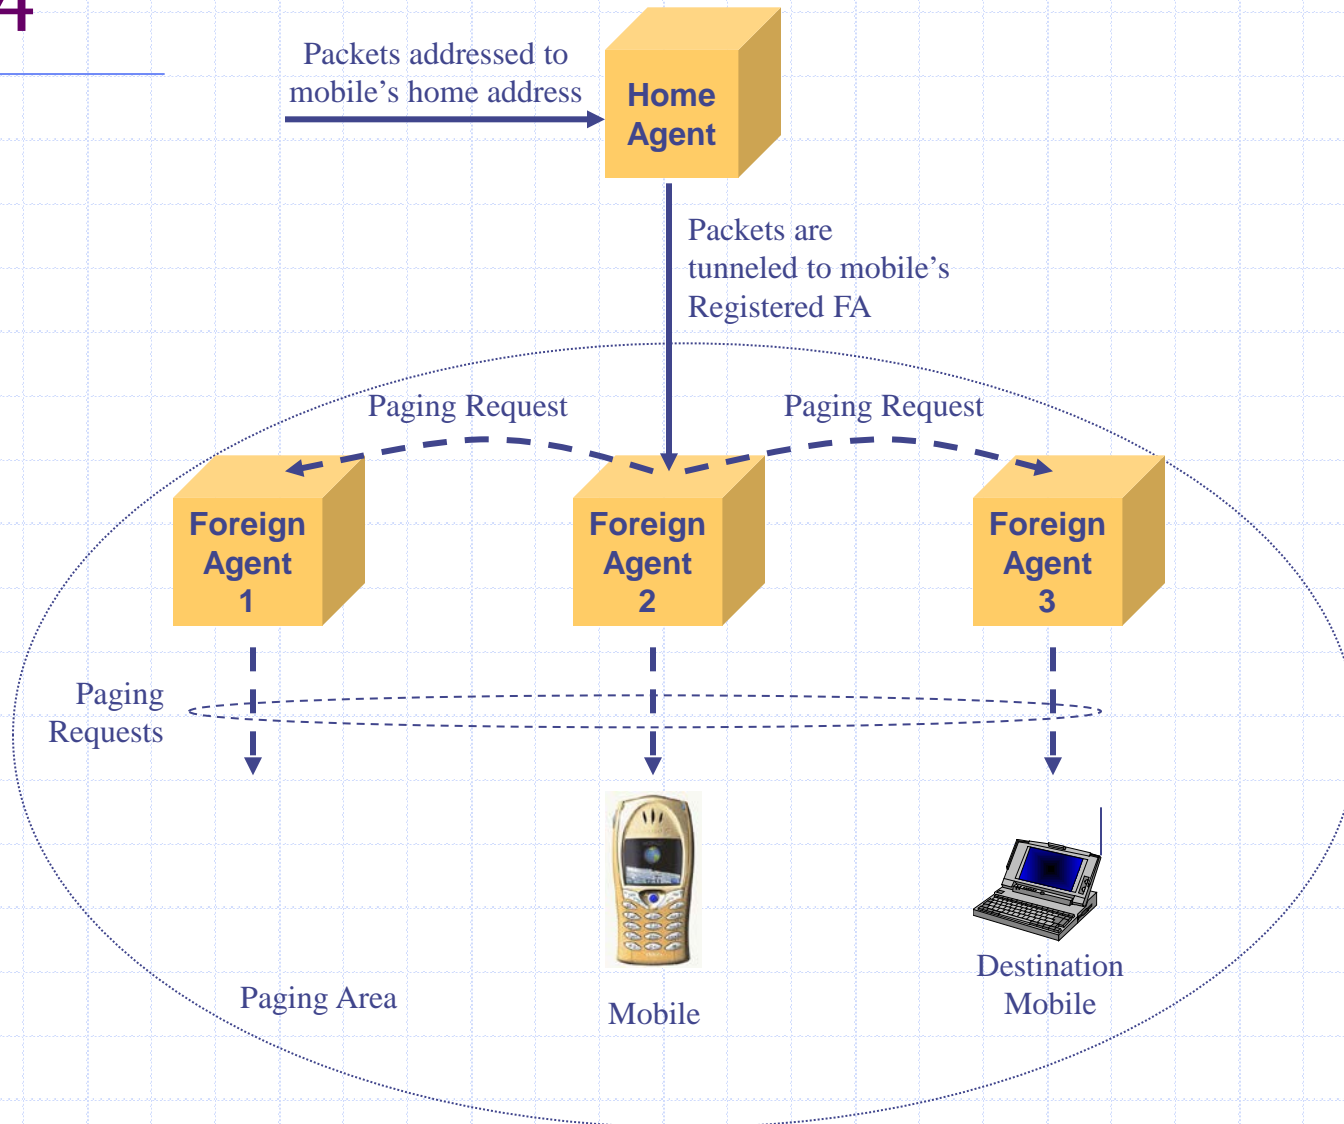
4

Packets addressed to mobile's home address

Home Agent

Packets are tunneled to mobile's Registered FA

Paging Request

Paging Request

Foreign Agent 1

Foreign Agent 2

Foreign Agent 3

Paging Requests

Paging Area

Mobile

Destination Mobile